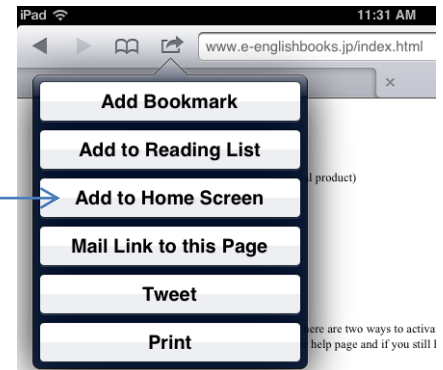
iPad
11:31 AM
www.e-englishbooks.jp/index.html
×
Add Bookmark
Add to Reading List
l product)
Add to Home Screen
Mail Link to this Page
Tweet
Print
here are two ways to activa
help page and if you still l